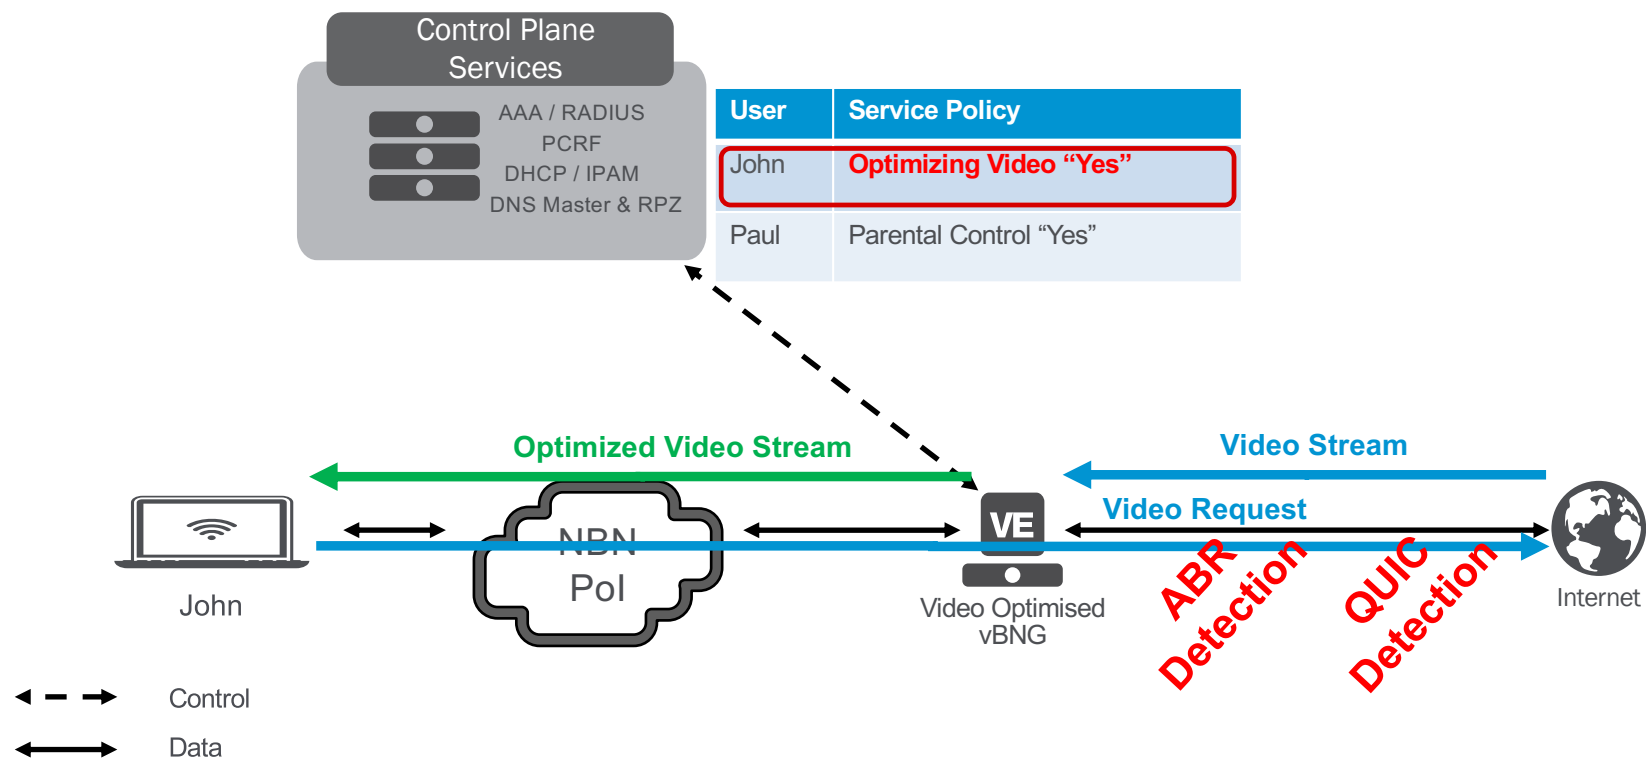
Control Plane Services

AAA / RADIUS
PCRF
DHCP / IPAM
DNS Master & RPZ

| User | Service Policy |
|---|---|
| John | Optimizing Video “Yes” |
| Paul | Parental Control “Yes” |

Optimized Video Stream

Video Stream

Video Request

NBN PoI

VE

John

Video Optimised vBNG

ABR Detection

QUIC Detection

Internet

Control

Data